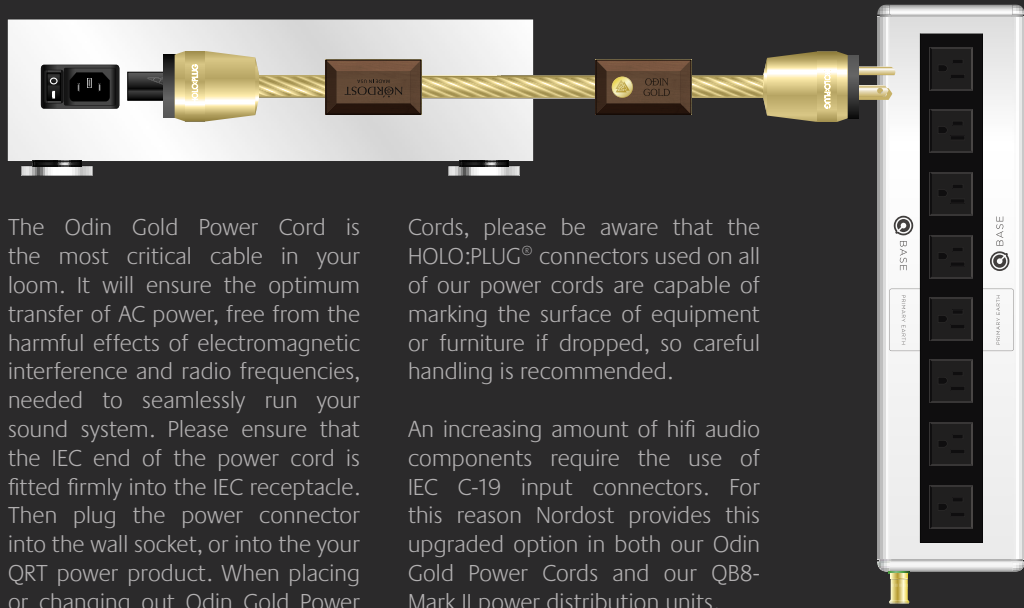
HOLOPLUG

NORDOST
MADE IN USA

ODIN
GOLD

HOLOPLUG

BASE

PRIMARY EARTH

BASE

PRIMARY EARTH

The Odin Gold Power Cord is the most critical cable in your loom. It will ensure the optimum transfer of AC power, free from the harmful effects of electromagnetic interference and radio frequencies, needed to seamlessly run your sound system. Please ensure that the IEC end of the power cord is fitted firmly into the IEC receptacle. Then plug the power connector into the wall socket, or into the your QRT power product. When placing or changing out Odin Gold Power Cords, please be aware that the HOLO:PLUG® connectors used on all of our power cords are capable of marking the surface of equipment or furniture if dropped, so careful handling is recommended.

An increasing amount of hifi audio components require the use of IEC C-19 input connectors. For this reason Nordost provides this upgraded option in both our Odin Gold Power Cords and our QB8-Mark II power distribution units.